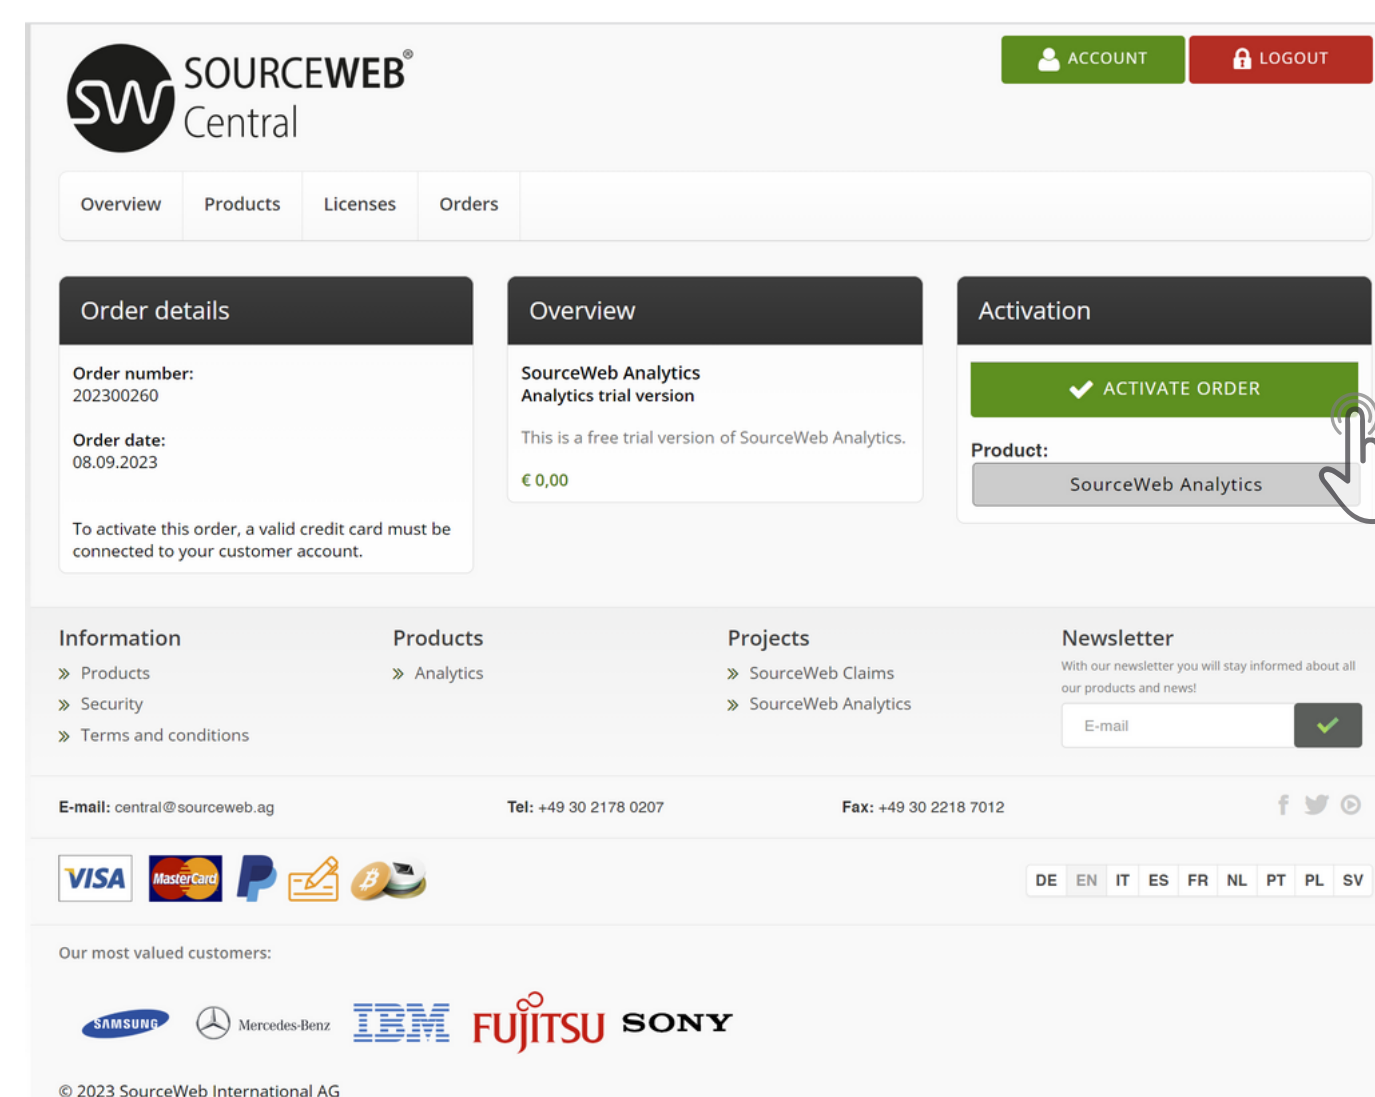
SW SOURCEWEB® Central

ACCOUNT LOGOUT

Overview Products Licenses Orders

Order details

Order number:
202300260

Order date:
08.09.2023

To activate this order, a valid credit card must be connected to your customer account.

Overview

SourceWeb Analytics
Analytics trial version

This is a free trial version of SourceWeb Analytics.

€ 0,00

Activation

ACTIVATE ORDER

Product:
SourceWeb Analytics

Information
» Products
» Security
» Terms and conditions

Products
» Analytics

Projects
» SourceWeb Claims
» SourceWeb Analytics

Newsletter
With our newsletter you will stay informed about all our products and news!

E-mail

E-mail: central@sourceweb.ag Tel: +49 30 2178 0207 Fax: +49 30 2218 7012

VISA MasterCard

DE EN IT ES FR NL PT PL SV

Our most valued customers:

SAMSUNG Mercedes-Benz IBM FUJITSU SONY

© 2023 SourceWeb International AG